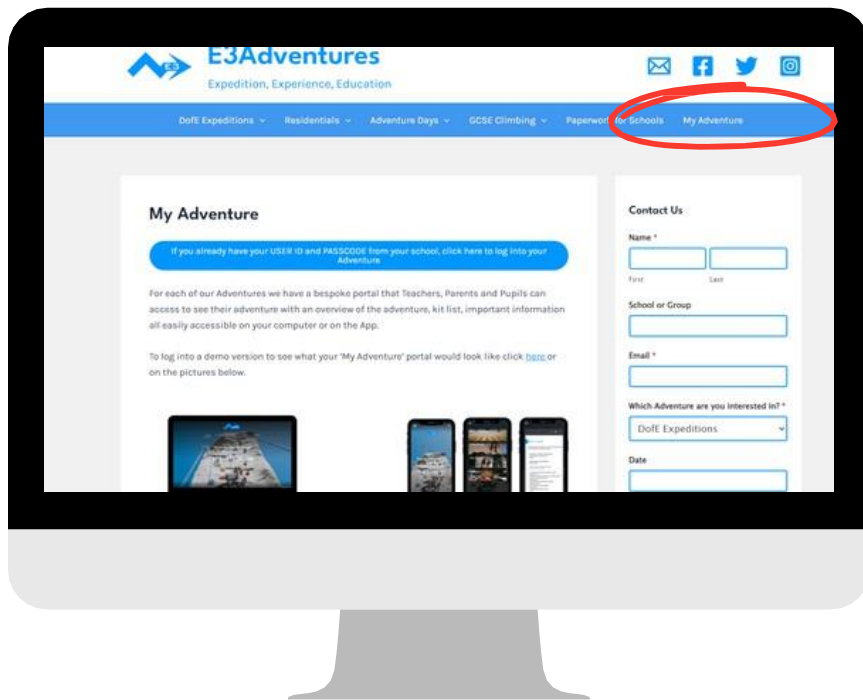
E3Adventures

Expedition, Experience, Education

DofE Expeditions ⌄ Residentials ⌄ Adventure Days ⌄ GCSE Climbing ⌄ Paperwork for Schools My Adventure

My Adventure

If you already have your USER ID and PASSCODE from your school, click here to log into your Adventure

For each of our Adventures we have a bespoke portal that Teachers, Parents and Pupils can access to see their adventure with an overview of the adventure, kit list, important information all easily accessible on your computer or on the App.

To log into a demo version to see what your 'My Adventure' portal would look like click here or on the pictures below.

Contact Us

Name *

First Last

School or Group

Email *

Which Adventure are you interested in? *

DofE Expeditions

Date